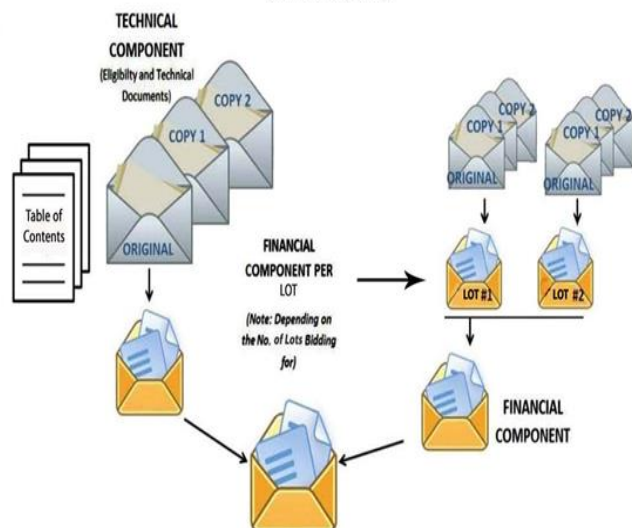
TECHNICAL COMPONENT
(Eligibility and Technical Documents)

COPY 2
COPY 1
ORIGINAL

Table of Contents

FINANCIAL COMPONENT PER LOT
(Note: Depending on the No. of Lots Bidding for)

COPY 2
COPY 1
ORIGINAL

COPY 2
COPY 1
ORIGINAL

LOT #1
LOT #2

FINANCIAL COMPONENT